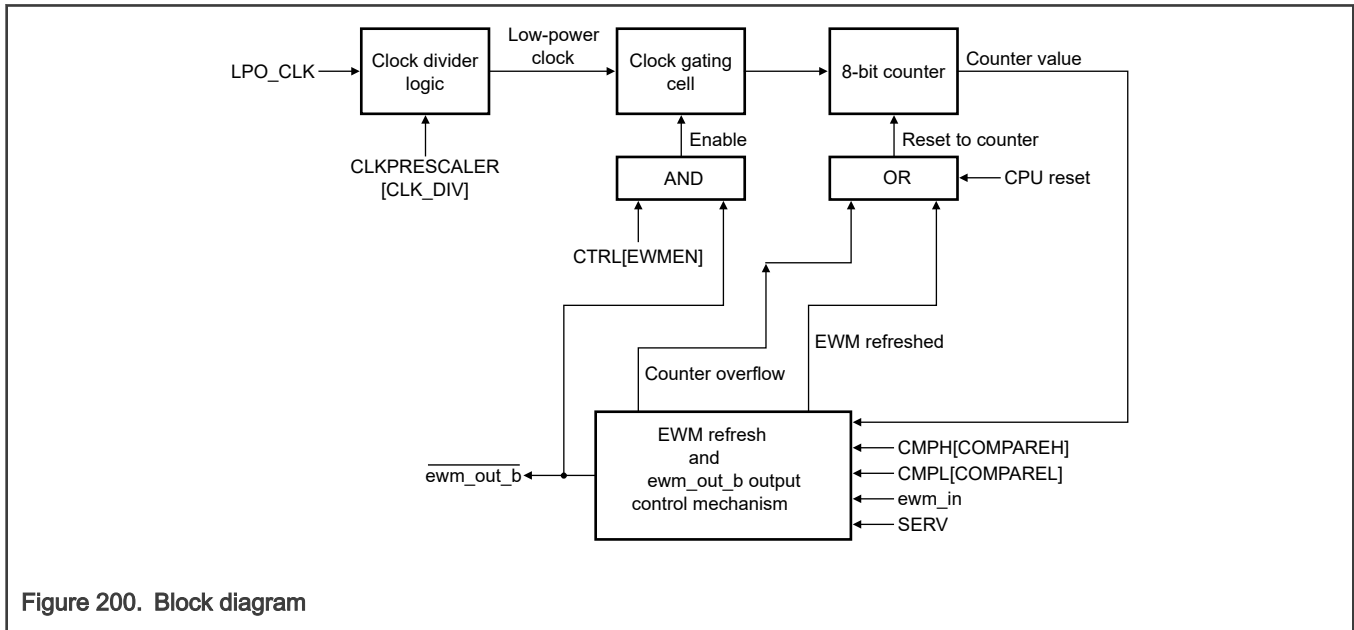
LPO_CLK

Clock divider logic

CLKPRESCALER [CLK_DIV]

Low-power clock

Clock gating cell

Enable

AND

CTRL[EWMEN]

8-bit counter

Counter value

Reset to counter

OR

CPU reset

Counter overflow

EWM refreshed

EWM refresh and ewm_out_b output control mechanism

$\overline{\text{ewm\_out\_b}}$

CMPH[COMPAREH]

CMPL[COMPAREL]

ewm_in

SERV

Figure 200. Block diagram